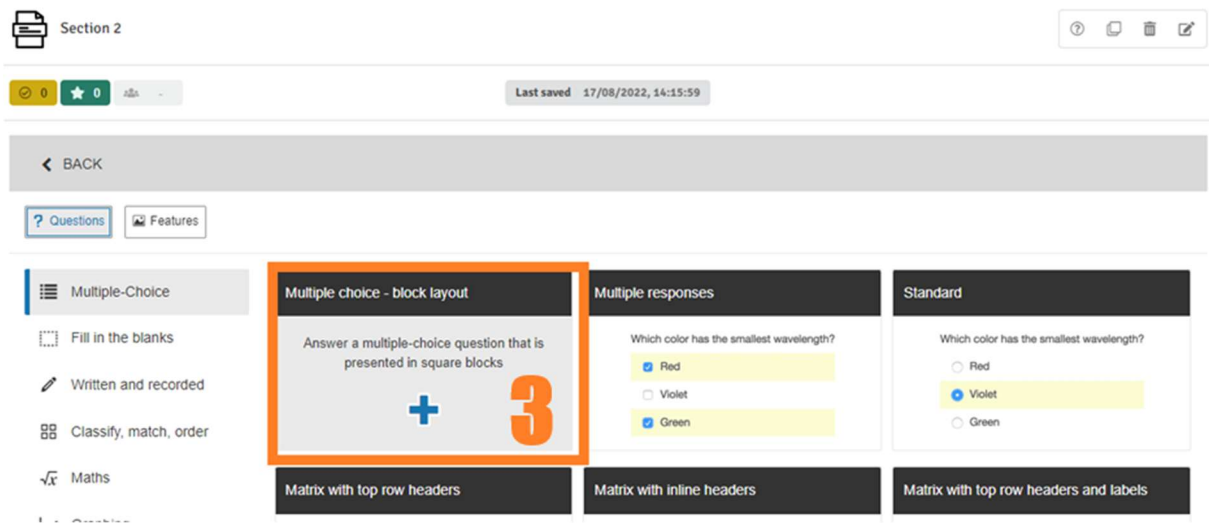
Section 2

0 0 -

Last saved 17/08/2022, 14:15:59

BACK

? Questions Features

Multiple-Choice
Fill in the blanks
Written and recorded
Classify, match, order
Maths
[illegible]

Multiple choice - block layout
Answer a multiple-choice question that is presented in square blocks
+ 3

Multiple responses
Which color has the smallest wavelength?
Red
Violet
Green

Standard
Which color has the smallest wavelength?
Red
Violet
Green

Matrix with top row headers

Matrix with inline headers

Matrix with top row headers and labels